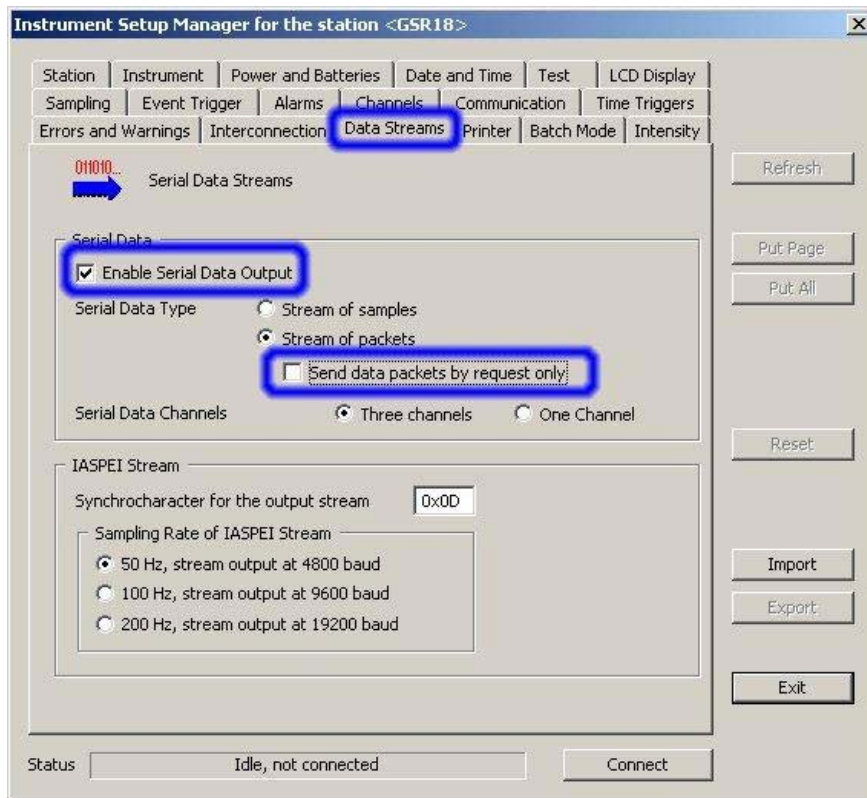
Instrument Setup Manager for the station <GSR18>

Station | Instrument | Power and Batteries | Date and Time | Test | LCD Display
Sampling | Event Trigger | Alarms | Channels | Communication | Time Triggers
Errors and Warnings | Interconnection | Data Streams | Printer | Batch Mode | Intensity

011010...

Serial Data Streams

Serial Data

Enable Serial Data Output

Serial Data Type

Stream of samples

Stream of packets

Send data packets by request only

Serial Data Channels

Three channels

One Channel

IASPEI Stream

Synchrocharacter for the output stream 0x0D

Sampling Rate of IASPEI Stream

50 Hz, stream output at 4800 baud

100 Hz, stream output at 9600 baud

200 Hz, stream output at 19200 baud

Refresh

Put Page

Put All

Reset

Import

Export

Exit

Status Idle, not connected Connect